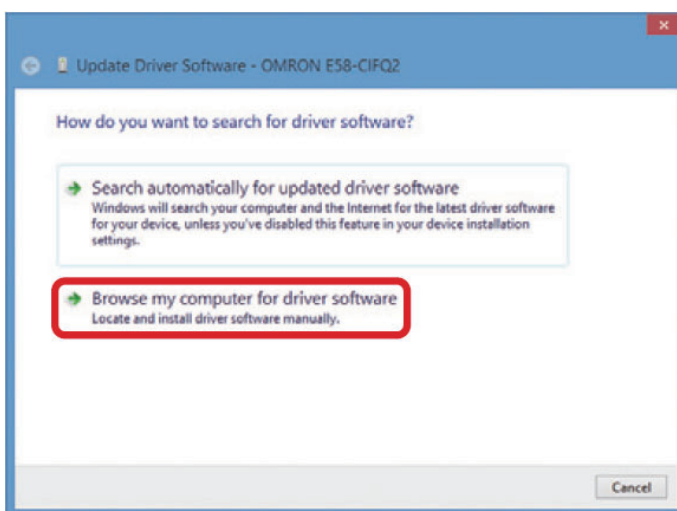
Update Driver Software - OMRON E58-CIFQ2

How do you want to search for driver software?

Search automatically for updated driver software
Windows will search your computer and the Internet for the latest driver software for your device, unless you've disabled this feature in your device installation settings.

Browse my computer for driver software
Locate and install driver software manually.

Cancel